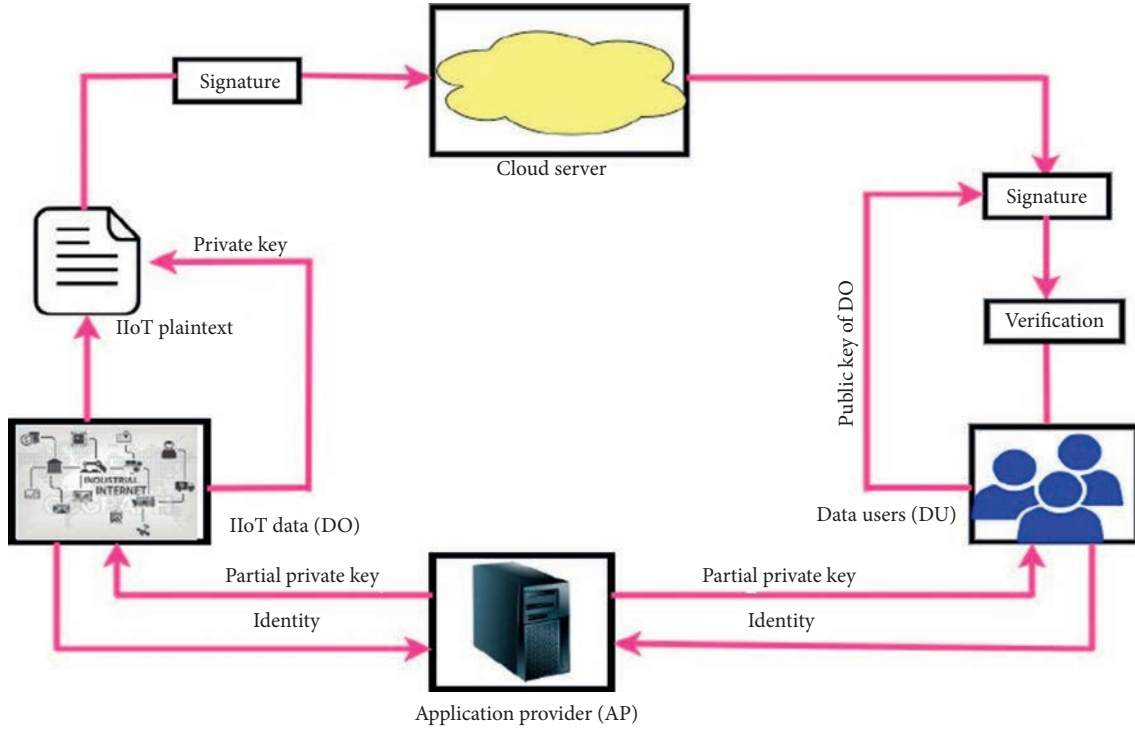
Signature

Cloud server

Signature

Private key

IIoT plaintext

Verification

Public key of DO

INDUSTRIAL INTERNET

IIoT data (DO)

Data users (DU)

Partial private key

Identity

Partial private key

Identity

Application provider (AP)